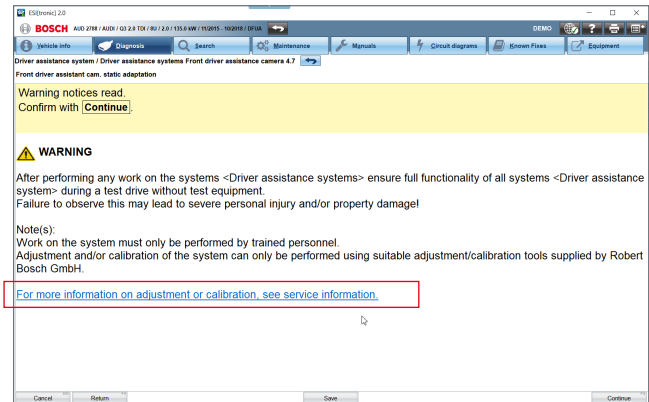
ESI[tronic] 2.0

BOSCH AUD 2788 / AUDI / Q3 2.0 TDI / 8U / 2.0 / 135.0 kW / 11/2015 - 10/2018 / DFUA

DEMO

Vehicle info | Diagnosis | Search | Maintenance | Manuals | Circuit diagrams | Known Fixes | Equipment

Driver assistance system / Driver assistance systems Front driver assistance camera 4.7

Front driver assistant cam. static adaptation

Warning notices read.
Confirm with Continue.

WARNING

After performing any work on the systems <Driver assistance systems> ensure full functionality of all systems <Driver assistance system> during a test drive without test equipment.
Failure to observe this may lead to severe personal injury and/or property damage!

Note(s):
Work on the system must only be performed by trained personnel.
Adjustment and/or calibration of the system can only be performed using suitable adjustment/calibration tools supplied by Robert Bosch GmbH.

For more information on adjustment or calibration, see service information.

Cancel | Return | Save | Continue